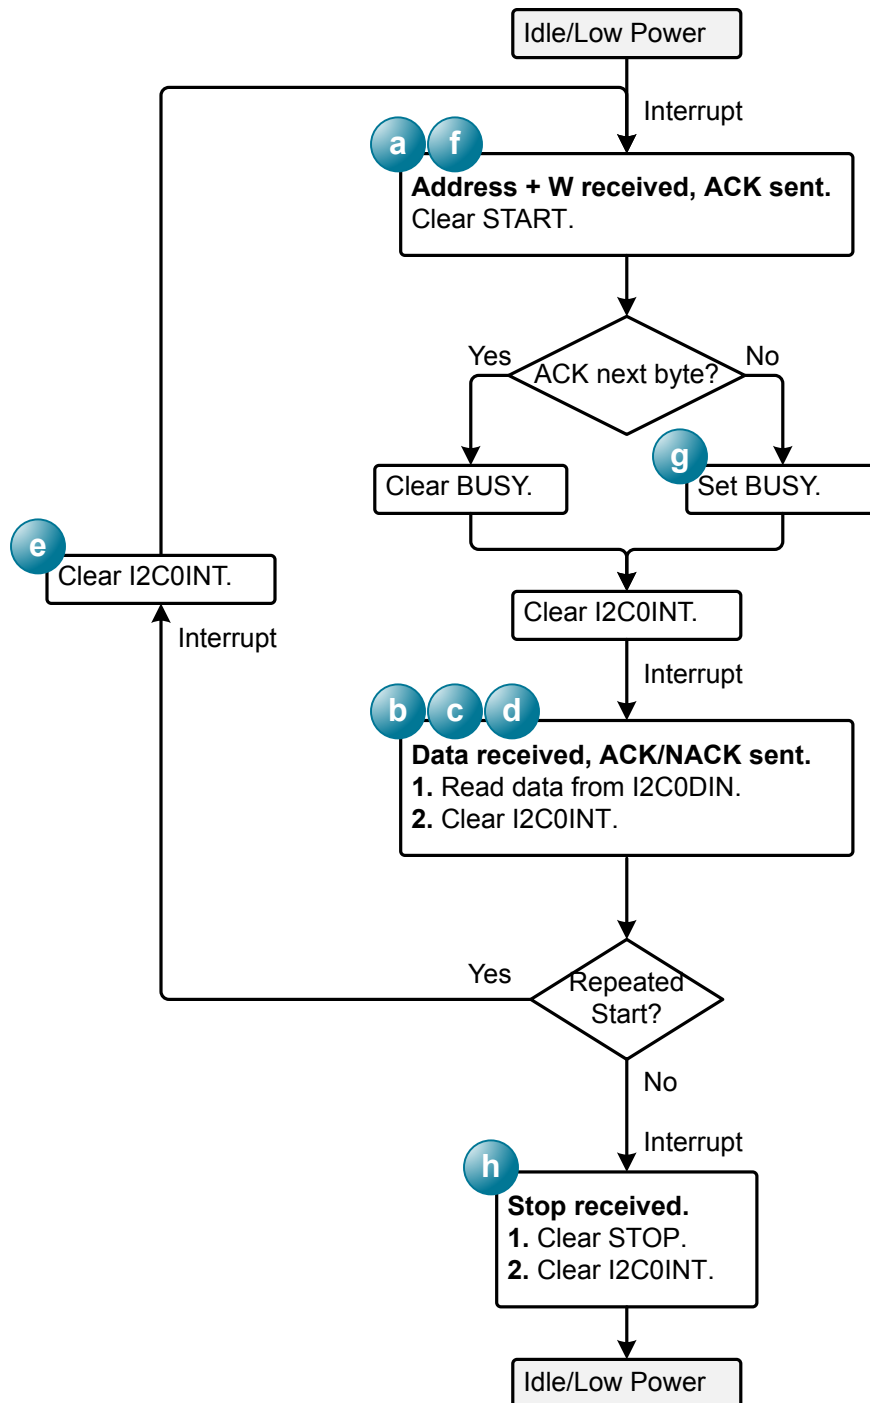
Idle/Low Power

Interrupt

a f

**Address + W received, ACK sent.**
Clear START.

Yes

ACK next byte?

No

Clear BUSY.

g

Set BUSY.

e

Clear I2C0INT.

Interrupt

Clear I2C0INT.

Interrupt

b c d

**Data received, ACK/NACK sent.**
**1.** Read data from I2C0DIN.
**2.** Clear I2C0INT.

Yes

Repeated Start?

No

Interrupt

h

**Stop received.**
**1.** Clear STOP.
**2.** Clear I2C0INT.

Idle/Low Power